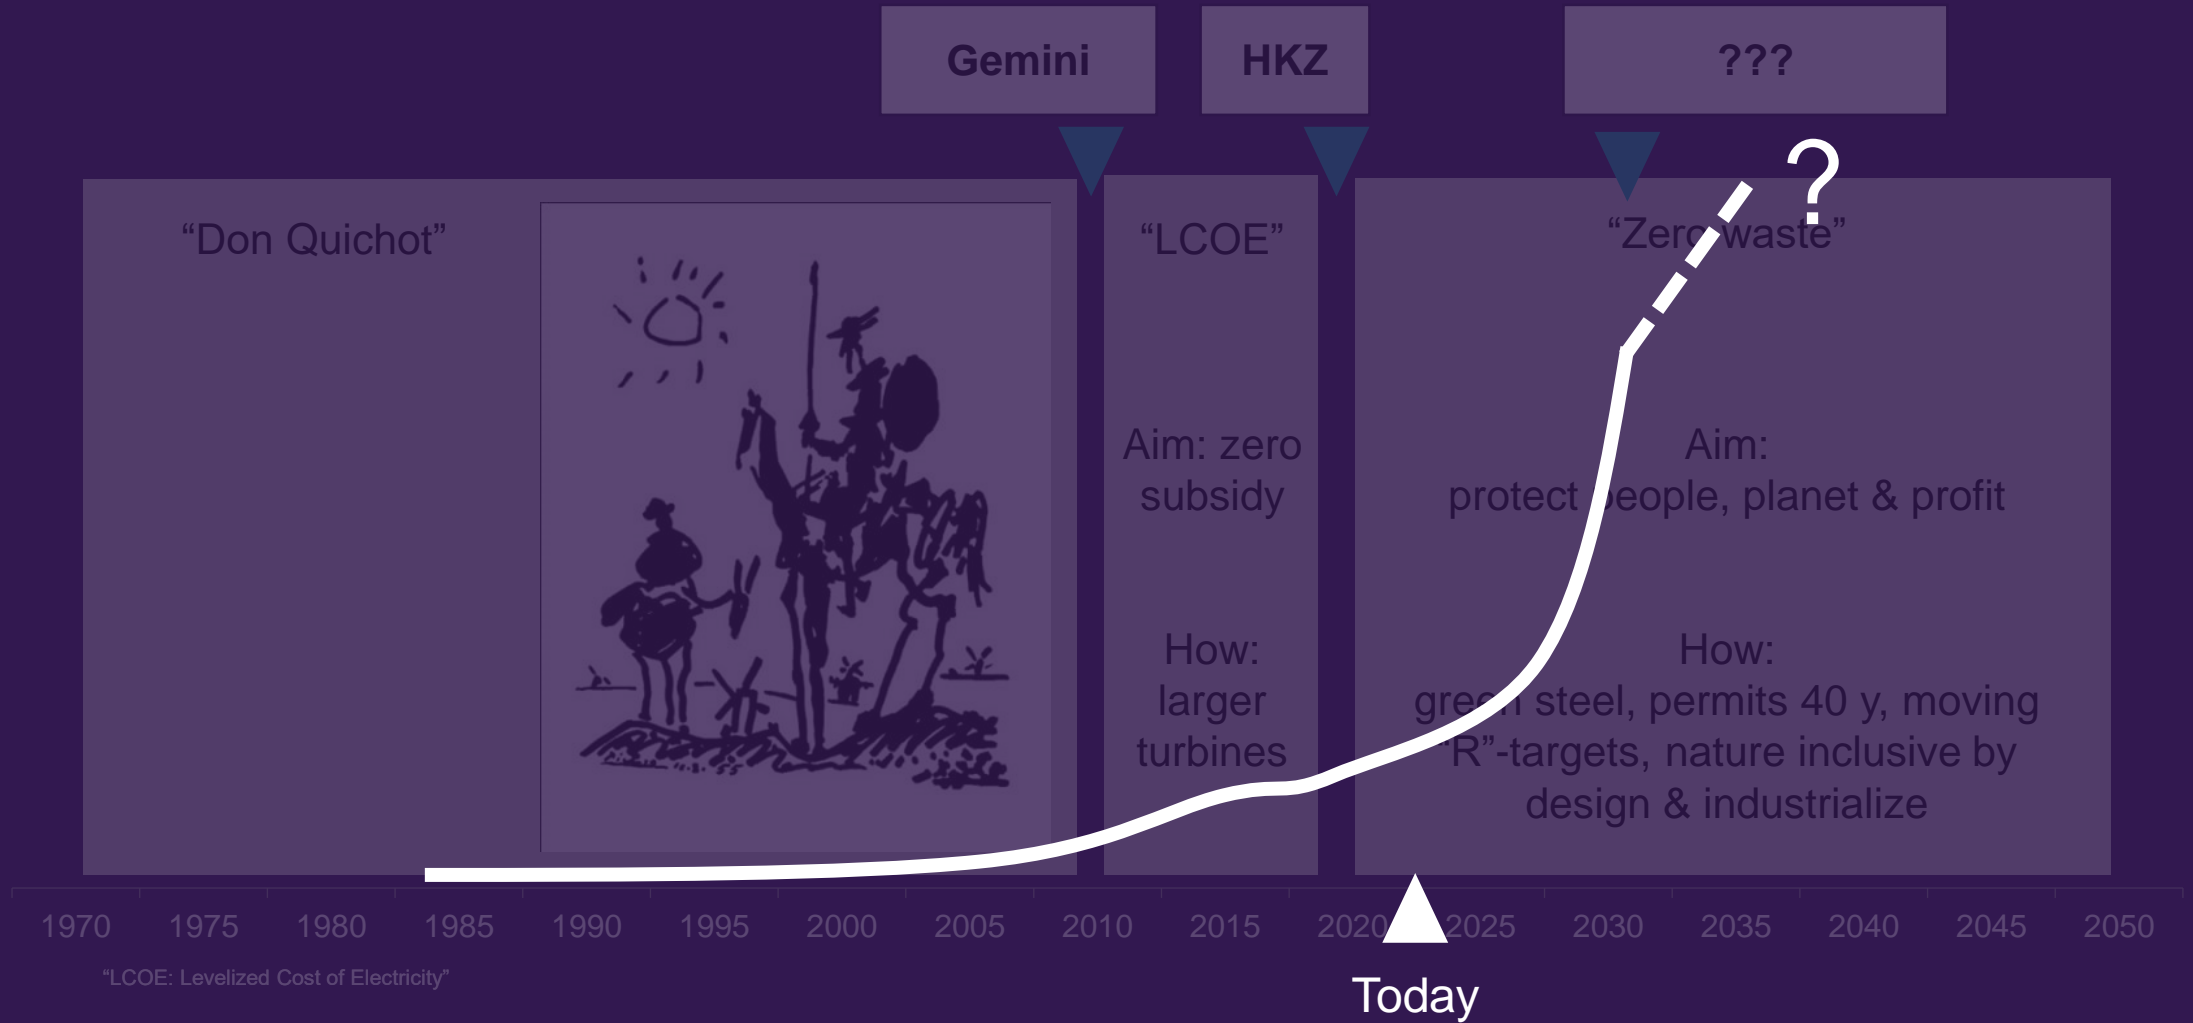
Gemini

HKZ

???

"Don Quichot"

"LCOE"

Aim: zero subsidy

How: larger turbines

?

"Zero waste"

Aim: protect people, planet & profit

How: green steel, permits 40 y, moving "R"-targets, nature inclusive by design & industrialize

1970 1975 1980 1985 1990 1995 2000 2005 2010 2015 2020 2025 2030 2035 2040 2045 2050

"LCOE: Levelized Cost of Electricity"

Today